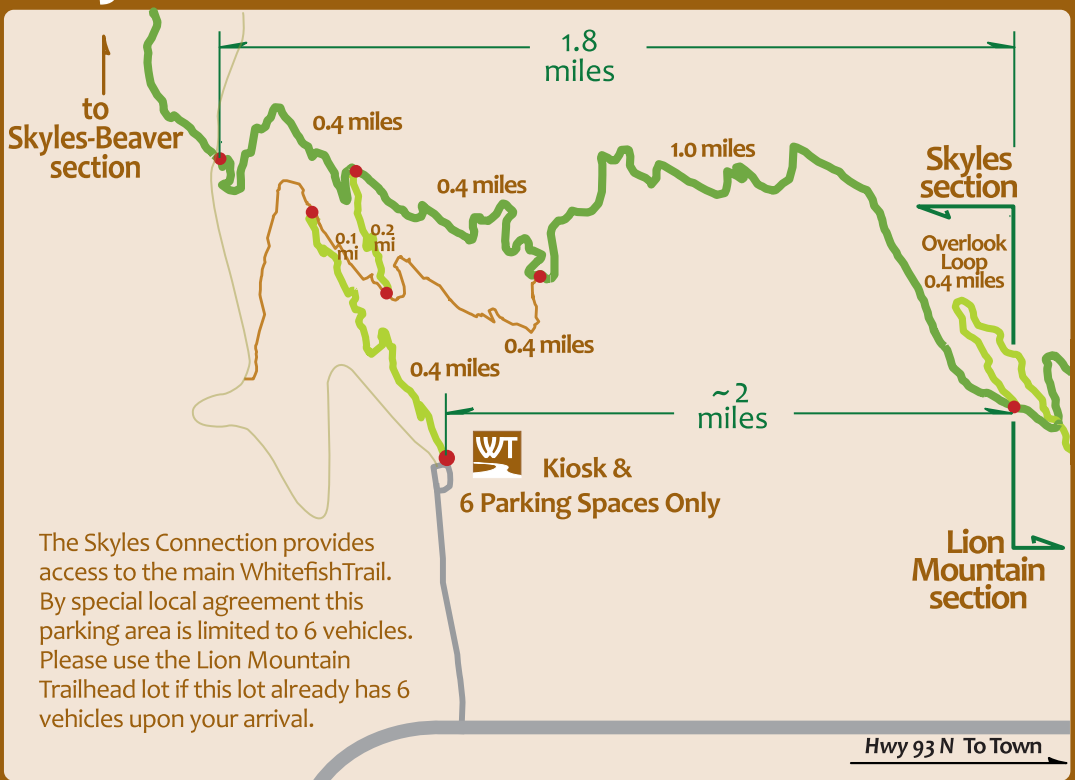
to Skyles-Beaver section

1.8 miles

0.4 miles

0.4 miles

1.0 miles

Skyles section

Overlook Loop 0.4 miles

0.1 mi

0.2 mi

0.4 miles

0.4 miles

~ 2 miles

WT

Kiosk & 6 Parking Spaces Only

Lion Mountain section

The Skyles Connection provides access to the main WhitefishTrail. By special local agreement this parking area is limited to 6 vehicles. Please use the Lion Mountain Trailhead lot if this lot already has 6 vehicles upon your arrival.

Hwy 93 N To Town